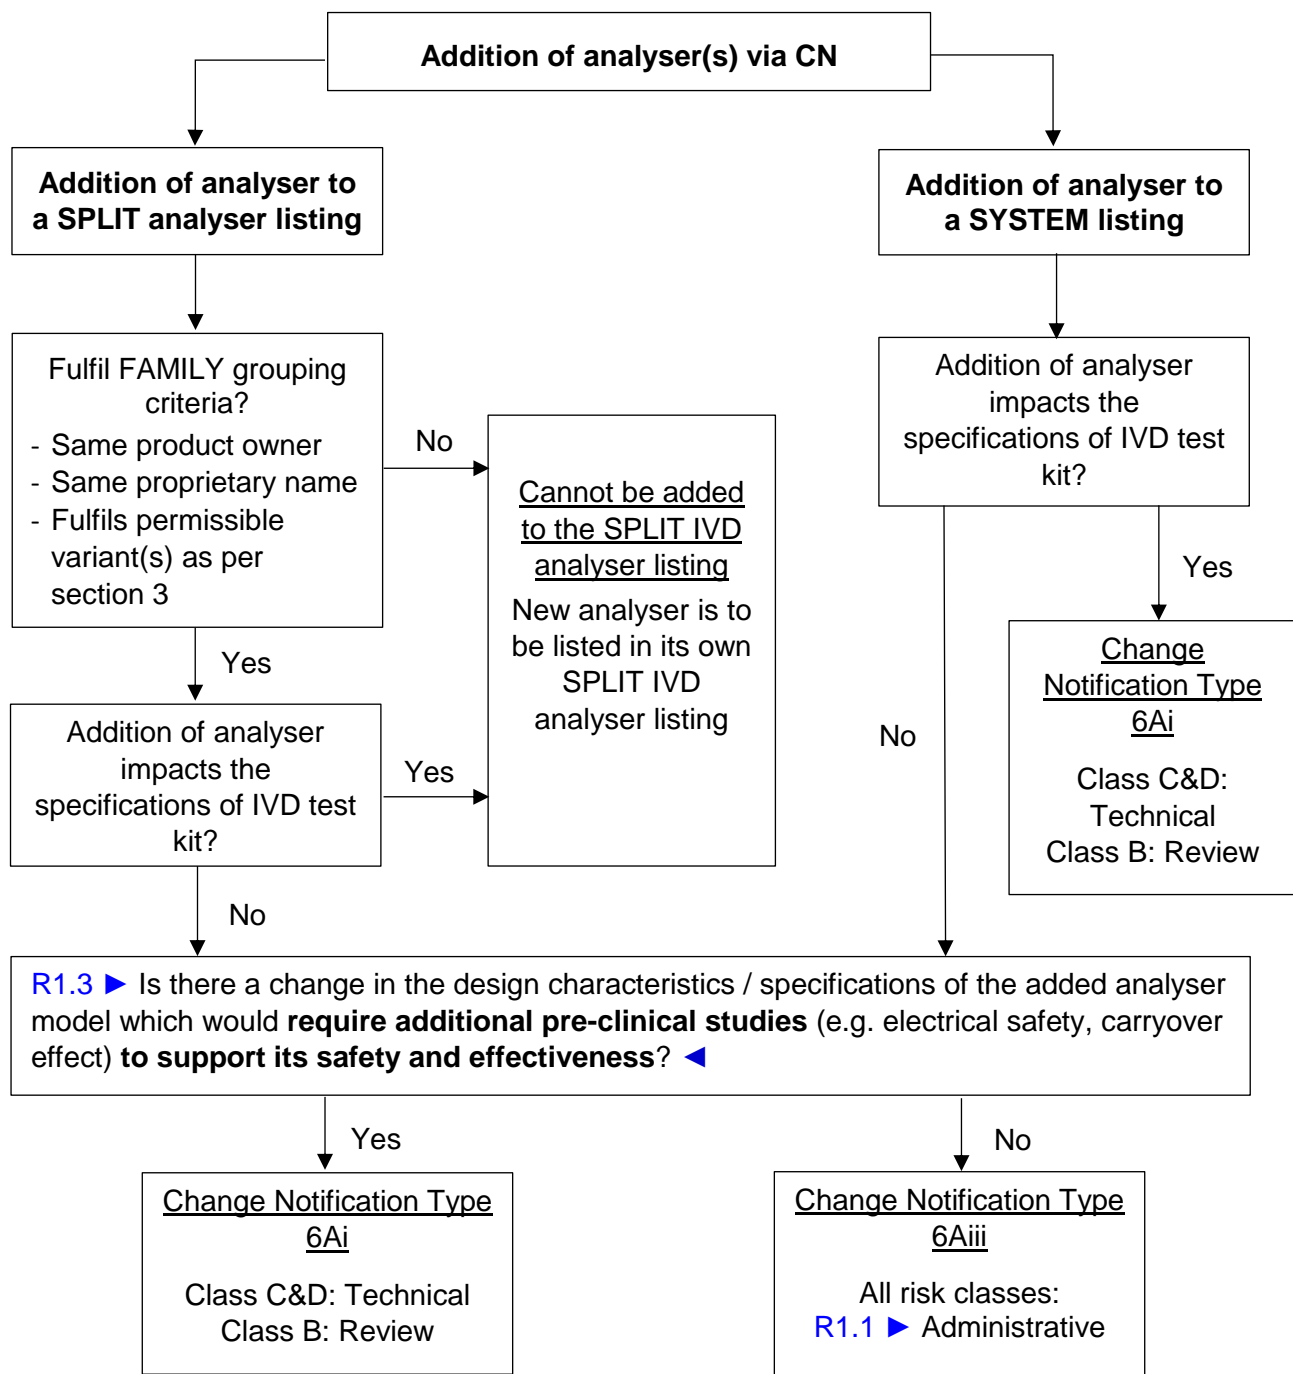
Addition of analyser(s) via CN

Addition of analyser to a SPLIT analyser listing

Addition of analyser to a SYSTEM listing

Fulfil FAMILY grouping criteria?
- Same product owner
- Same proprietary name
- Fulfils permissible variant(s) as per section 3

No

Cannot be added to the SPLIT IVD analyser listing

New analyser is to be listed in its own SPLIT IVD analyser listing

Addition of analyser impacts the specifications of IVD test kit?

Yes

Change Notification Type 6Ai

Class C&D: Technical
Class B: Review

No

Yes

Addition of analyser impacts the specifications of IVD test kit?

Yes

No

R1.3 ► Is there a change in the design characteristics / specifications of the added analyser model which would **require additional pre-clinical studies** (e.g. electrical safety, carryover effect) **to support its safety and effectiveness**? ◄

Yes

No

Change Notification Type 6Ai

Class C&D: Technical
Class B: Review

Change Notification Type 6Aiii

All risk classes:
R1.1 ► Administrative